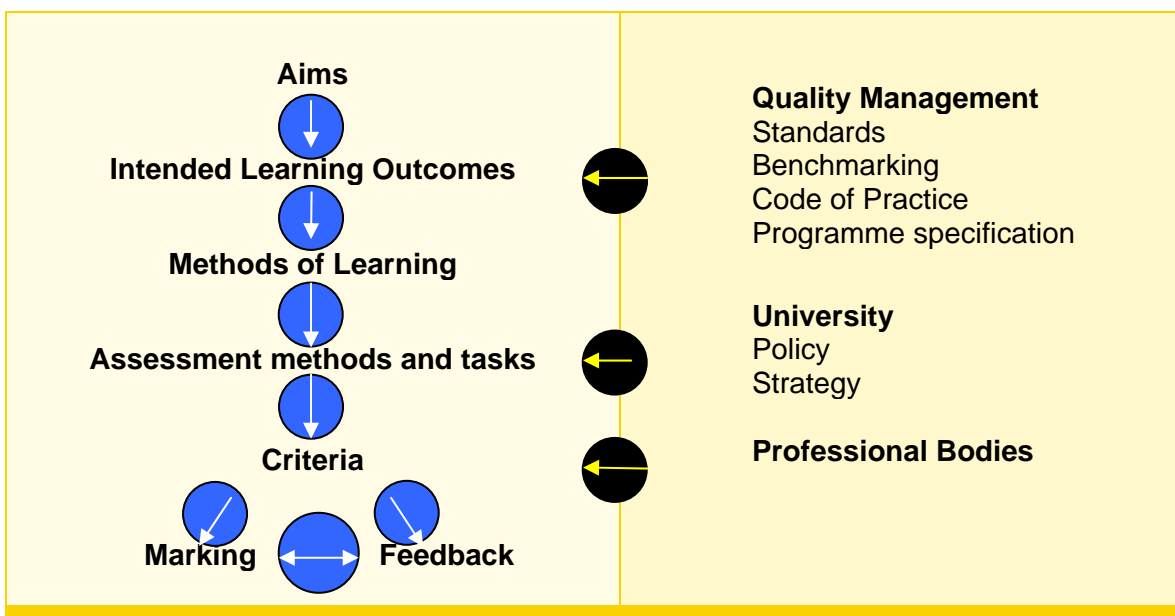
Aims

Intended Learning Outcomes

Methods of Learning

Assessment methods and tasks

Criteria

Marking

Feedback

**Quality Management**
Standards
Benchmarking
Code of Practice
Programme specification

**University**
Policy
Strategy

**Professional Bodies**